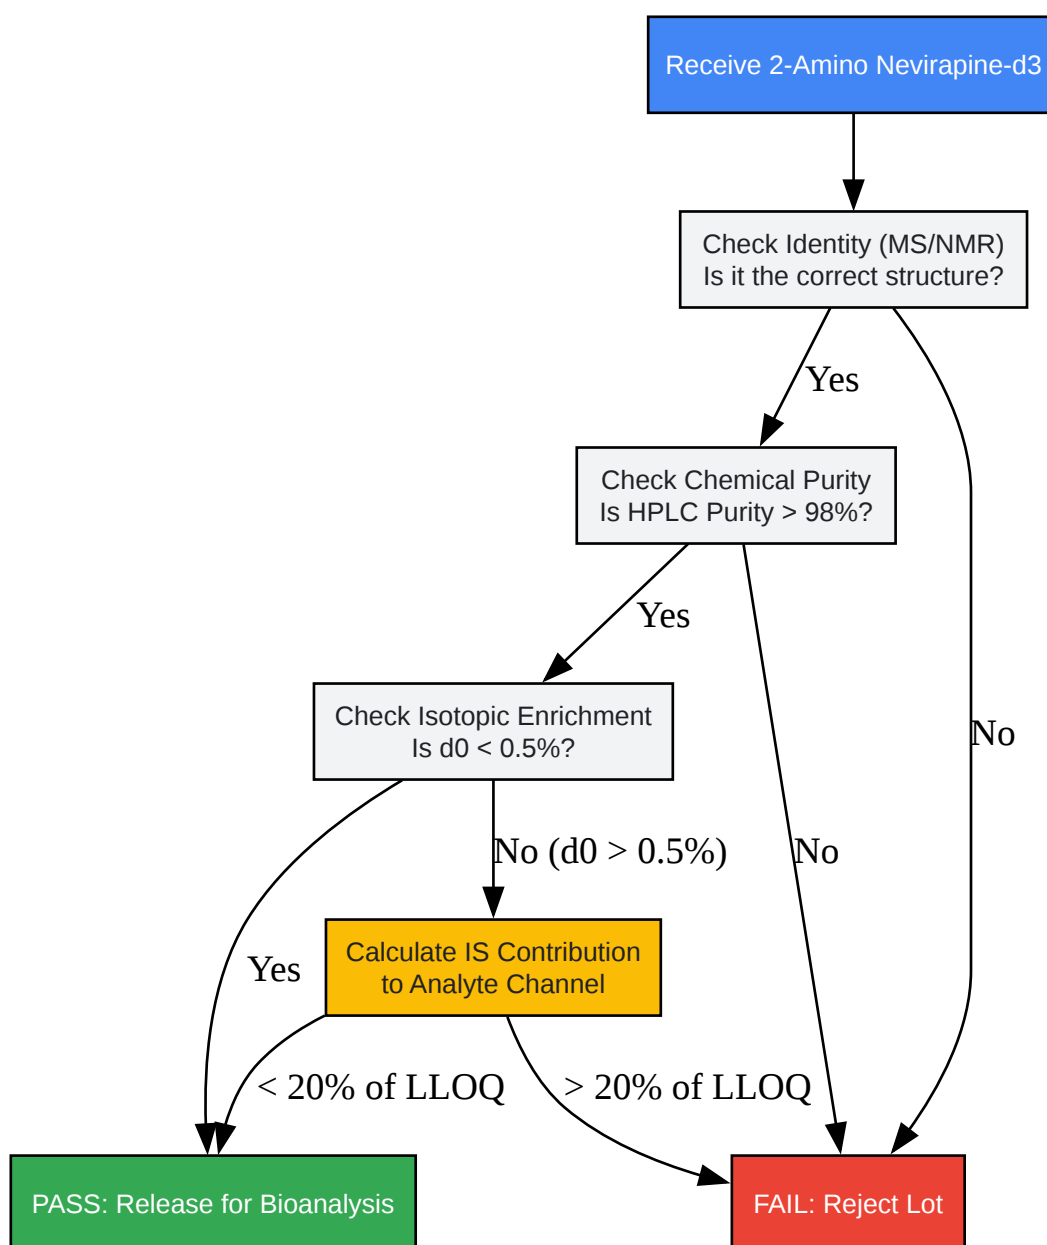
Receive 2-Amino Nevirapine-d3

Check Identity (MS/NMR)
Is it the correct structure?

Yes

Check Chemical Purity
Is HPLC Purity > 98%?

Yes

Check Isotopic Enrichment
Is d0 < 0.5%?

No (d0 > 0.5%)

No

No

Yes

Calculate IS Contribution to Analyte Channel

< 20% of LLOQ

> 20% of LLOQ

PASS: Release for Bioanalysis

FAIL: Reject Lot